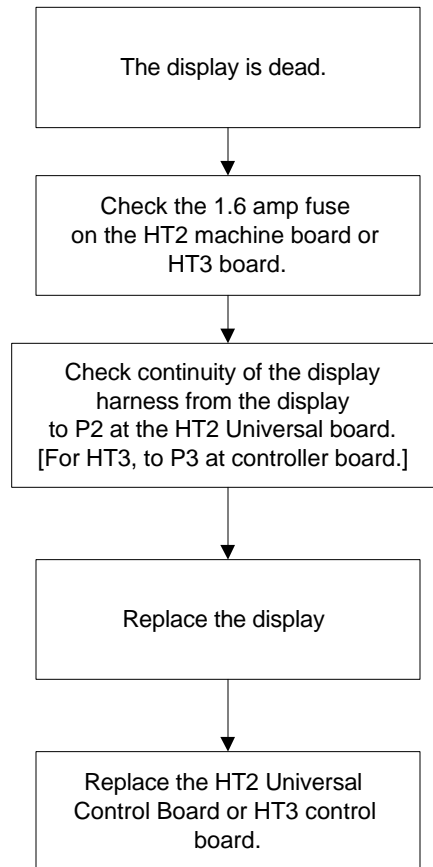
The display is dead.

Check the 1.6 amp fuse on the HT2 machine board or HT3 board.

Check continuity of the display harness from the display to P2 at the HT2 Universal board. [For HT3, to P3 at controller board.]

Replace the display

Replace the HT2 Universal Control Board or HT3 control board.